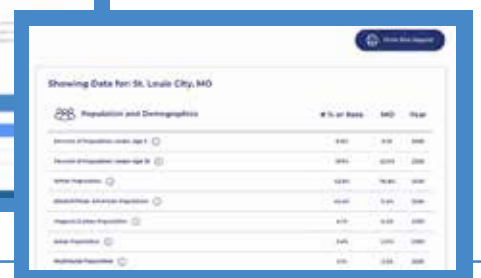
Showing Data for: St. Louis City, MO

Population and Demographics

| | # % or Rate | MO | Year |
|---|---|---|---|
| Percent of Population Under Age 5 | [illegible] | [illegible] | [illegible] |
| Percent of Population Under Age 18 | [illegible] | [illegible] | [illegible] |
| White Population | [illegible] | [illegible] | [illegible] |
| Black/African American Population | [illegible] | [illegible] | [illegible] |
| Hispanic/Latino Population | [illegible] | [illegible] | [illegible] |
| Asian Population | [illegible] | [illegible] | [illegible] |
| Multiracial Population | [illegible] | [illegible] | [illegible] |